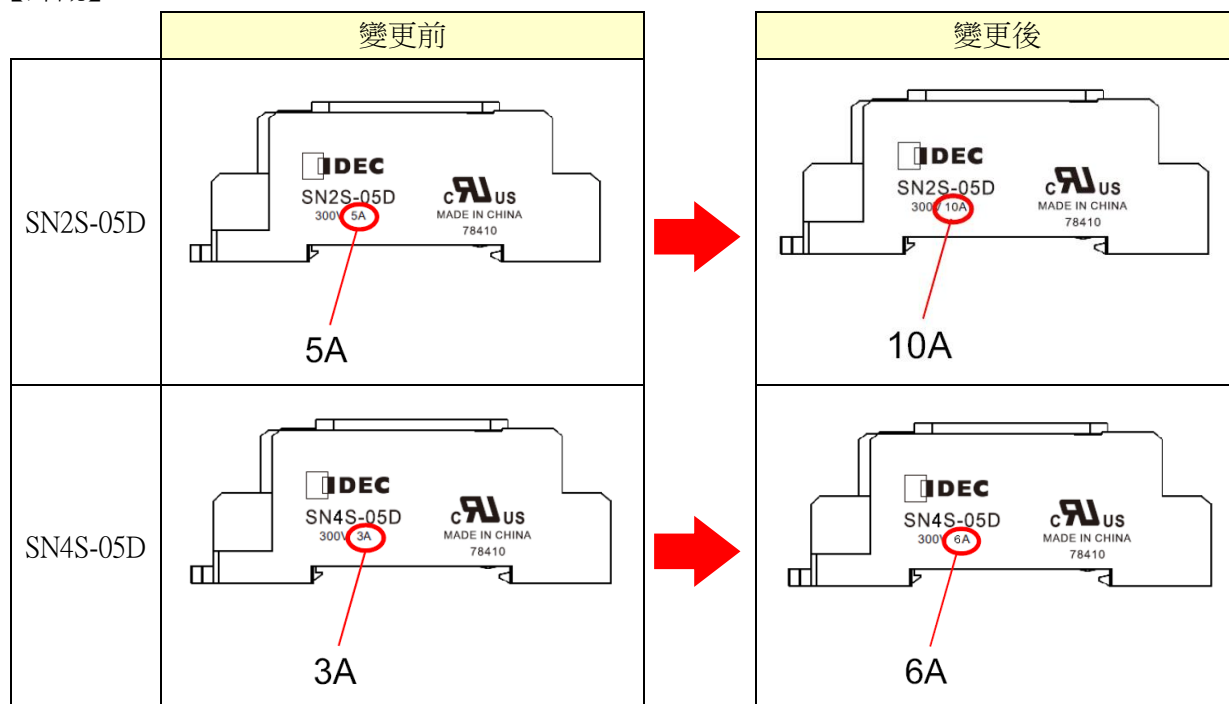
| | 變更前 | | 變更後 |
|---|---|---|---|
| SN2S-05D | IDEC SN2S-05D 300V 5A c RU us MADE IN CHINA 78410 5A | | IDEC SN2S-05D 300V 10A c RU us MADE IN CHINA 78410 10A |
| SN4S-05D | IDEC SN4S-05D 300V 3A c RU us MADE IN CHINA 78410 3A | | IDEC SN4S-05D 300V 6A c RU us MADE IN CHINA 78410 6A |